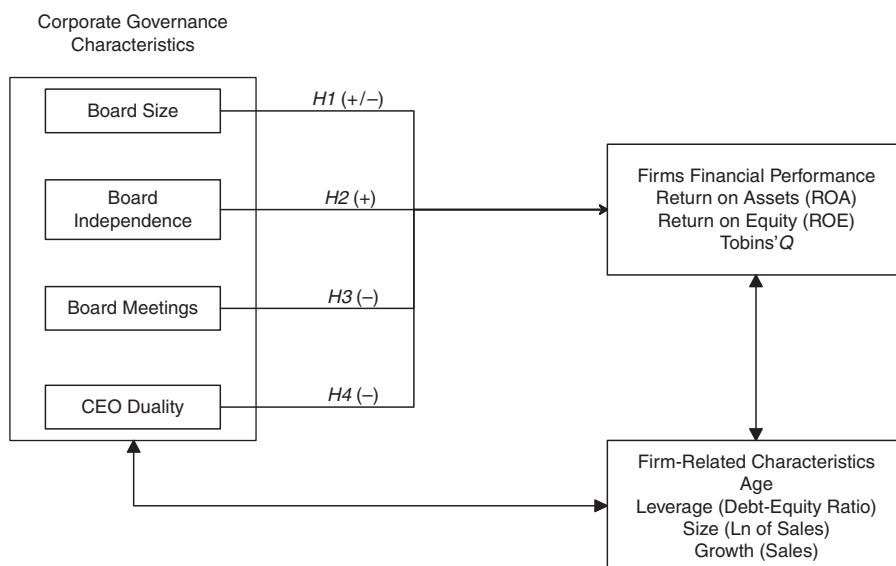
Corporate Governance Characteristics

Board Size

Board Independence

Board Meetings

CEO Duality

H1 (+/–)

H2 (+)

H3 (–)

H4 (–)

Firms Financial Performance
Return on Assets (ROA)
Return on Equity (ROE)
Tobins'Q

Firm-Related Characteristics
Age
Leverage (Debt-Equity Ratio)
Size (Ln of Sales)
Growth (Sales)